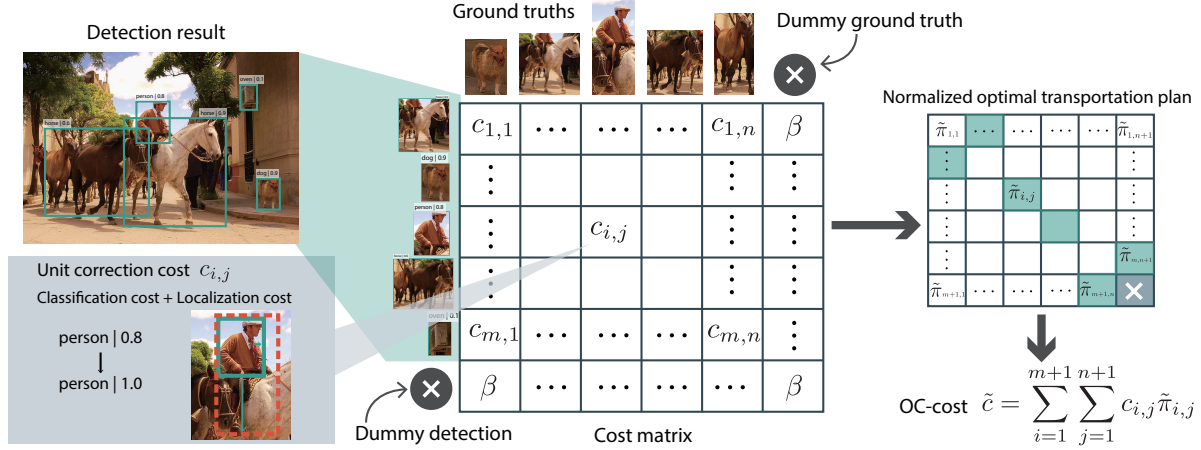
Detection result

oven | 0.1

person | 0.8

horse | 0.9

horse | 0.6

dog | 0.9

Ground truths

Dummy ground truth

Unit correction cost $c_{i,j}$

Classification cost + Localization cost

person | 0.8

person | 1.0

dog | 0.9

person | 0.8

oven | 0.1

| $c_{1,1}$ | $\cdots$ | $\cdots$ | $\cdots$ | $c_{1,n}$ | $\beta$ |
|---|---|---|---|---|---|
| $\vdots$ | | | | $\vdots$ | $\vdots$ |
| $\vdots$ | | $c_{i,j}$ | | $\vdots$ | $\vdots$ |
| $\vdots$ | | | | $\vdots$ | $\vdots$ |
| $c_{m,1}$ | $\cdots$ | $\cdots$ | $\cdots$ | $c_{m,n}$ | $\vdots$ |
| $\beta$ | $\cdots$ | $\cdots$ | $\cdots$ | $\cdots$ | $\beta$ |

Dummy detection

Cost matrix

Normalized optimal transportation plan

| $\tilde{\pi}_{1,1}$ | $\cdots$ | $\cdots$ | $\cdots$ | $\cdots$ | $\tilde{\pi}_{1,n+1}$ |
|---|---|---|---|---|---|
| $\vdots$ | | | | | $\vdots$ |
| $\vdots$ | | $\tilde{\pi}_{i,j}$ | | | $\vdots$ |
| $\vdots$ | | | | | $\vdots$ |
| $\vdots$ | | | | | $\tilde{\pi}_{m,n+1}$ |
| $\tilde{\pi}_{m+1,1}$ | $\cdots$ | $\cdots$ | $\cdots$ | $\tilde{\pi}_{m+1,n}$ | |

OC-cost $\tilde{c} = \sum_{i=1}^{m+1} \sum_{j=1}^{n+1} c_{i,j} \tilde{\pi}_{i,j}$